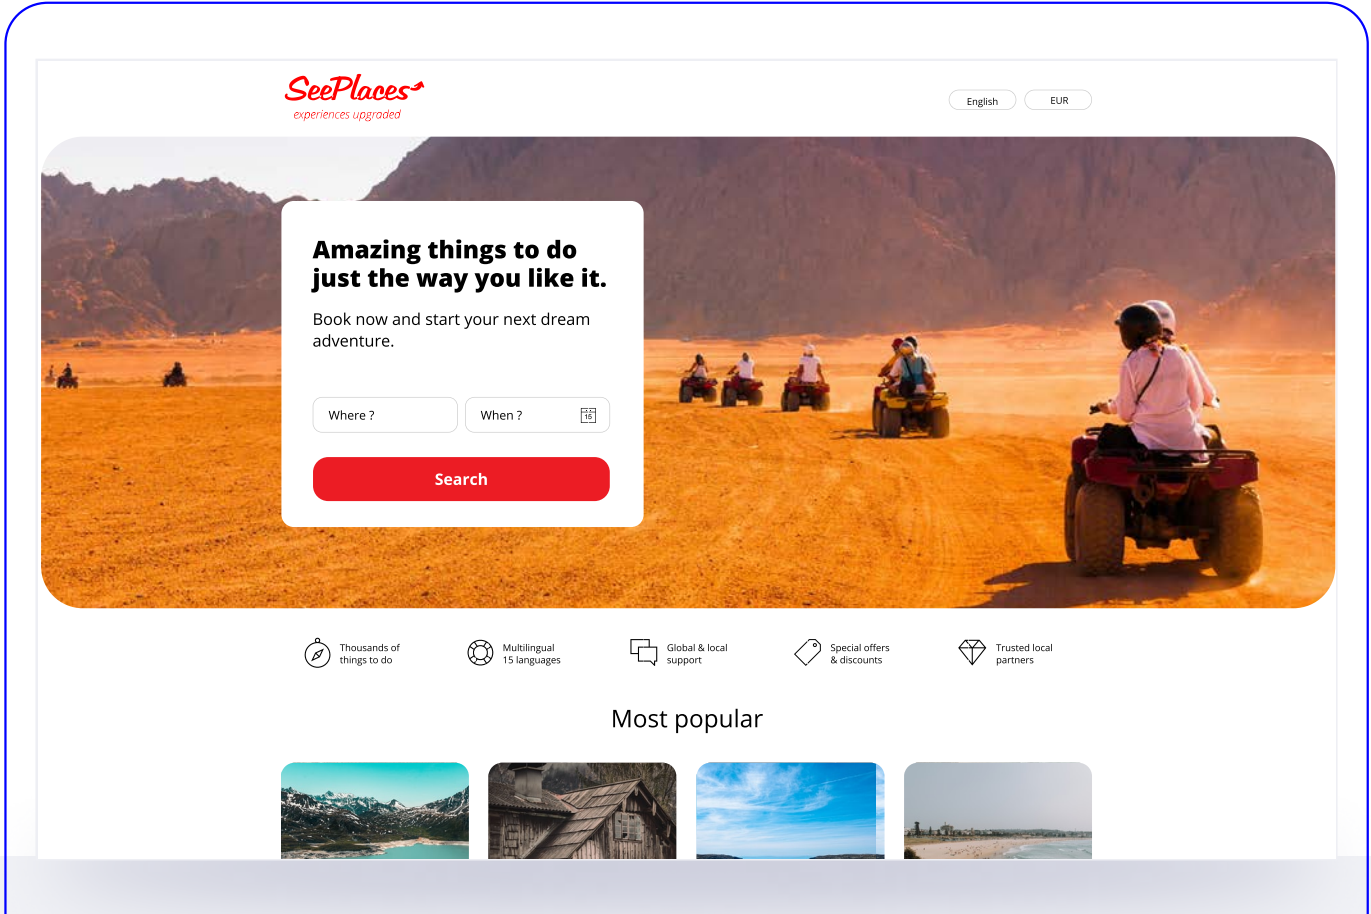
SeePlaces
experiences upgraded

English
EUR

Amazing things to do just the way you like it.

Book now and start your next dream adventure.

Where ?
When ?
16

Search

Thousands of things to do
Multilingual 15 languages
Global & local support
Special offers & discounts
Trusted local partners

Most popular